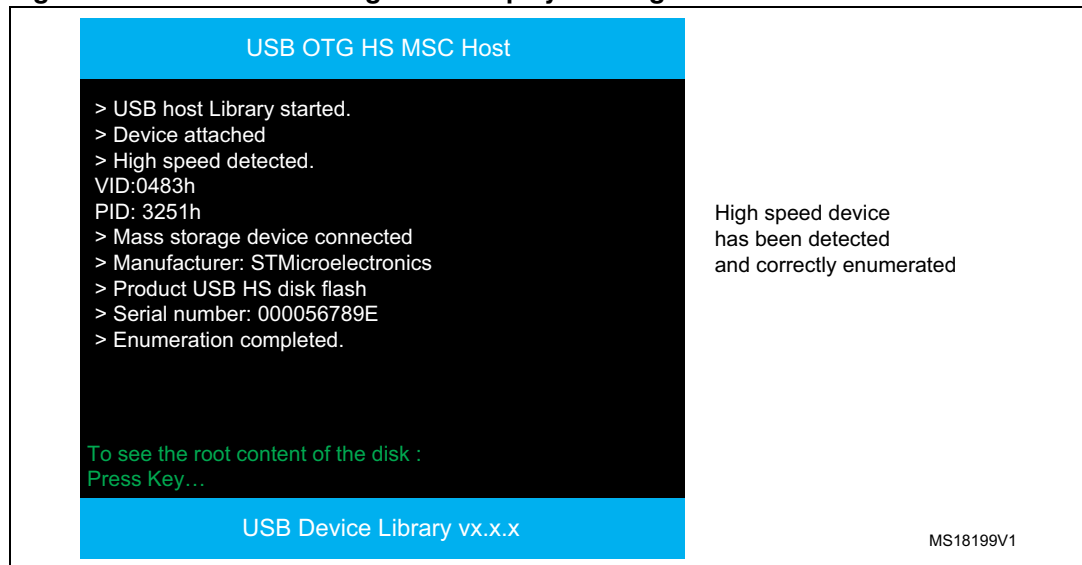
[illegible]

USB OTG HS MSC Host

> USB host Library started.
> Device attached
> High speed detected.
VID:0483h
PID: 3251h
> Mass storage device connected
> Manufacturer: STMicroelectronics
> Product USB HS disk flash
> Serial number: 000056789E
> Enumeration completed.

To see the root content of the disk :
Press Key…

USB Device Library vx.x.x

High speed device
has been detected
and correctly enumerated

MS18199V1